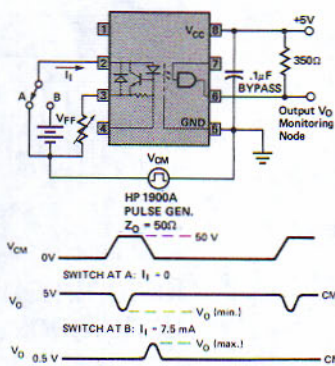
1
2
3
4
8
7
6
5
$V_{CC}$
GND
+5V
350Ω
.1μF
BYPASS
Output $V_O$
Monitoring
Node
$I_f$
A
B
$V_{FF}$
$V_{CM}$
HP 1900A
PULSE GEN.
$Z_O = 50Ω$
$V_{CM}$
0V
50 V
SWITCH AT A: $I_f = 0$
$V_O$
5V
$V_O$ (min.)
CM
SWITCH AT B: $I_f = 7.5$ mA
$V_O$
0.5 V
$V_O$ (max.)
CM